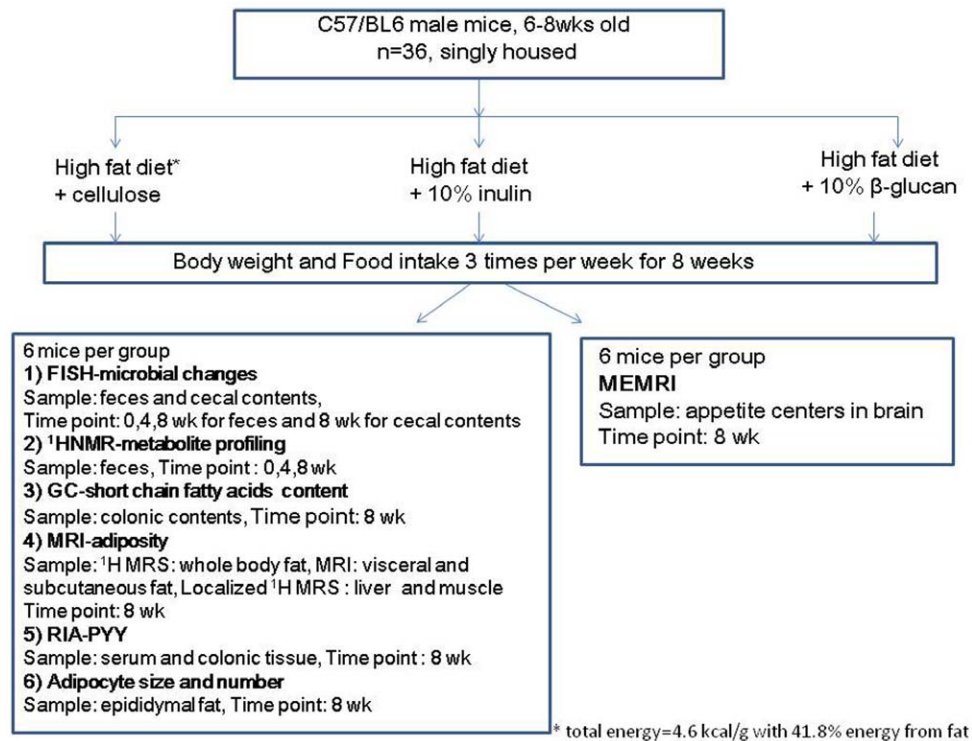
C57/BL6 male mice, 6-8wks old
n=36, singly housed

High fat diet*
+ cellulose

High fat diet
+ 10% inulin

High fat diet
+ 10% β-glucan

Body weight and Food intake 3 times per week for 8 weeks

6 mice per group
1) FISH-microbial changes
Sample: feces and cecal contents,
Time point: 0,4,8 wk for feces and 8 wk for cecal contents
2) $^1$HNMR-metabolite profiling
Sample: feces, Time point : 0,4,8 wk
3) GC-short chain fatty acids content
Sample: colonic contents, Time point: 8 wk
4) MRI-adiposity
Sample: $^1$H MRS: whole body fat, MRI: visceral and subcutaneous fat, Localized $^1$H MRS : liver and muscle
Time point: 8 wk
5) RIA-PYY
Sample: serum and colonic tissue, Time point : 8 wk
6) Adipocyte size and number
Sample: epididymal fat, Time point: 8 wk

6 mice per group
MEMRI
Sample: appetite centers in brain
Time point: 8 wk

* total energy=4.6 kcal/g with 41.8% energy from fat